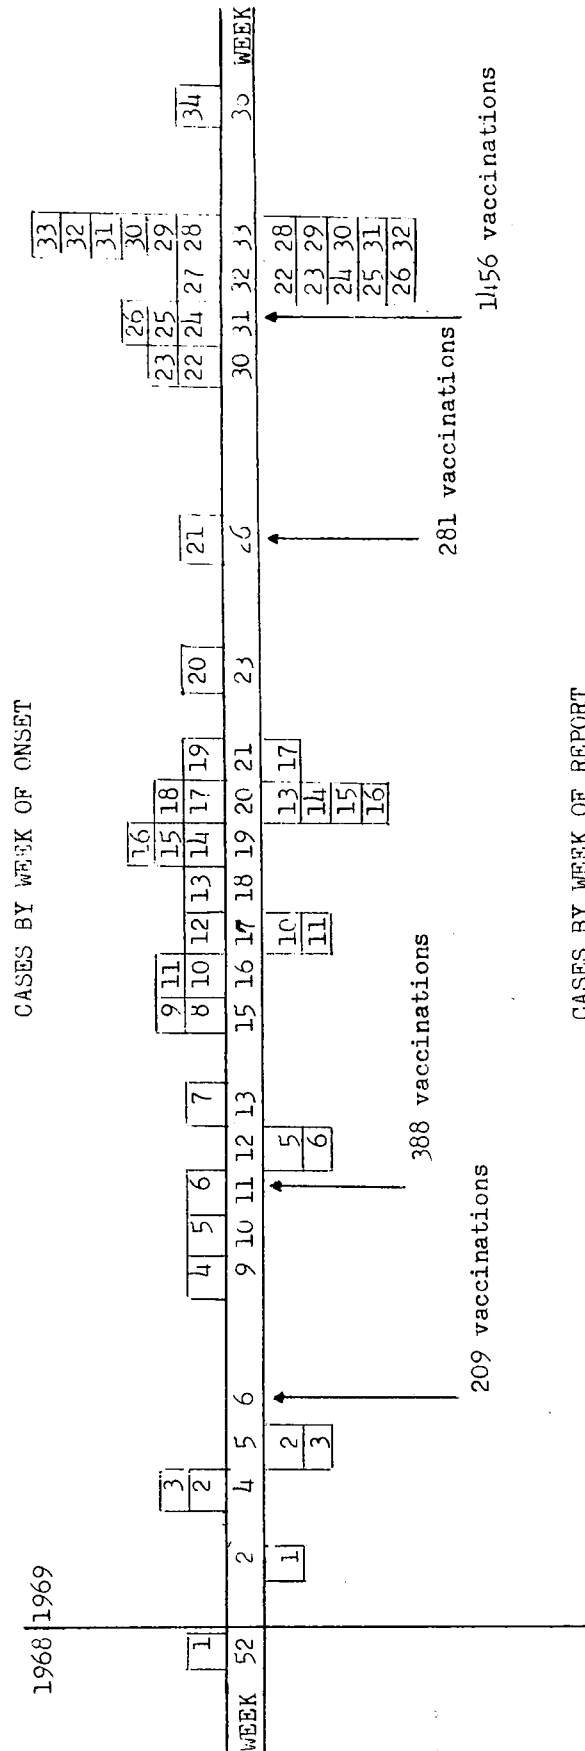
CASES BY WEEK OF ONSET

1968 1969

WEEK 52 2 4 5 6 9 10 11 12 13 15 16 17 18 19 20 21 23 26 30 31 32 33 35 WEEK

1

3
2

4 5 6

7

9 11
8 10

12

16
15
13 14

18
17

19

20

21

26
23 25
22 24

27

33
32
31
30
29
28

34

1

2
3

5
6

10
11

13
14
15
16

17

22 28
23 29
24 30
25 31
26 32

209 vaccinations

388 vaccinations

281 vaccinations

1456 vaccinations

CASES BY WEEK OF REPORT